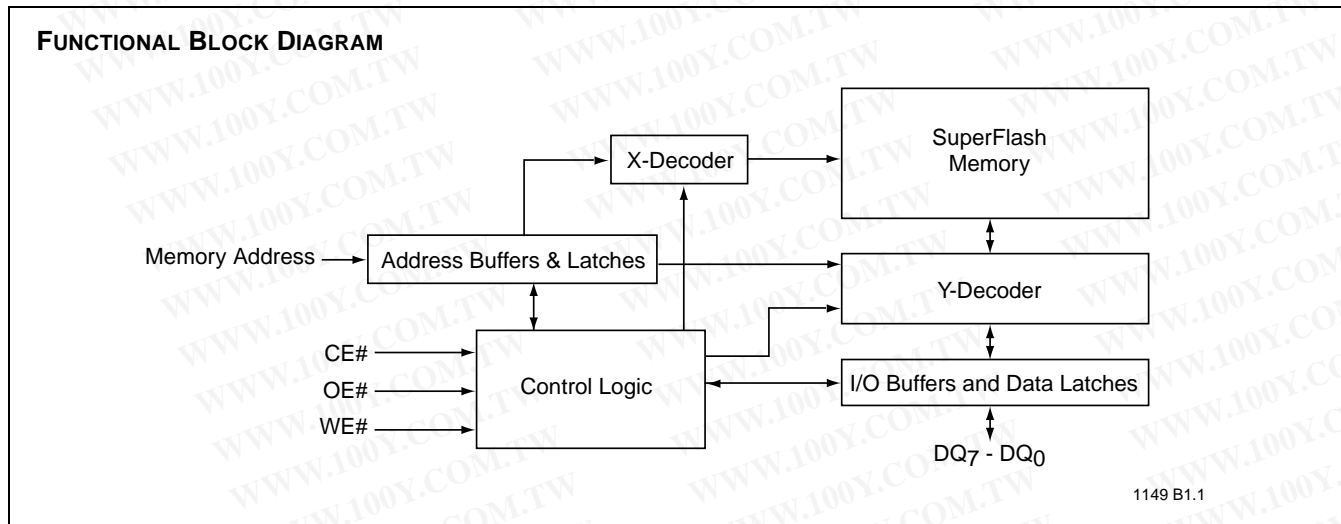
FUNCTIONAL BLOCK DIAGRAM

X-Decoder

SuperFlash Memory

Memory Address

Address Buffers & Latches

Y-Decoder

CE#

OE#

WE#

Control Logic

I/O Buffers and Data Latches

$DQ_7$ - $DQ_0$

1149 B1.1

WWW.100Y.COM.TW